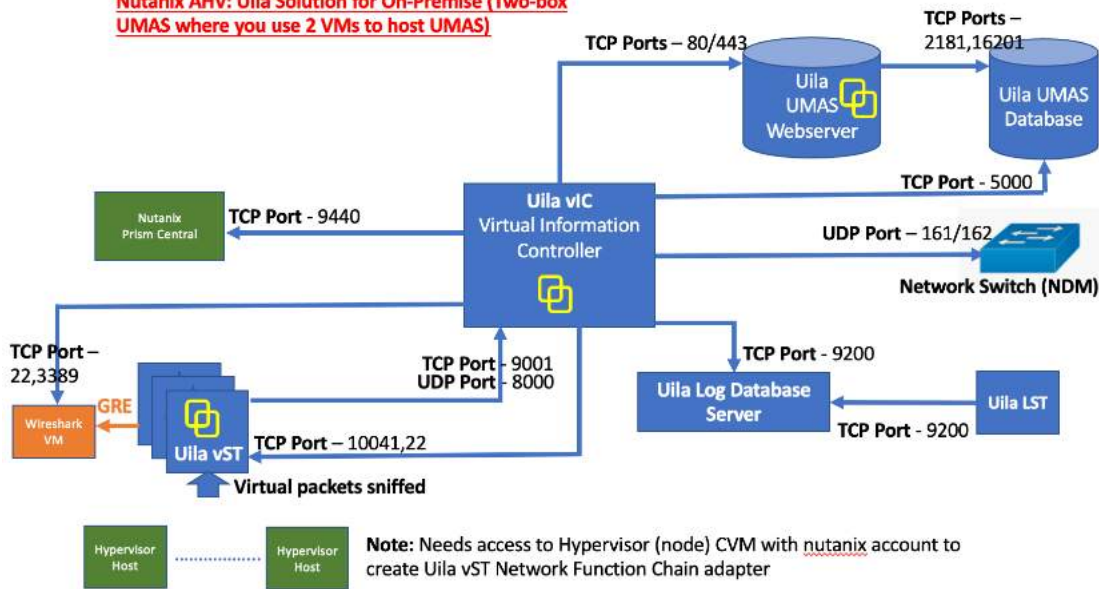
Nutanix AHV: Uila Solution for On-Premise (Two-box UMAS where you use 2 VMs to host UMAS)

TCP Ports – 80/443

Uila UMAS Webserver

TCP Ports – 2181,16201

Uila UMAS Database

TCP Port - 5000

Nutanix Prism Central

TCP Port - 9440

Uila vIC Virtual Information Controller

UDP Port – 161/162

Network Switch (NDM)

TCP Port – 22,3389

TCP Port - 9001
UDP Port - 8000

TCP Port - 9200

Uila Log Database Server

Uila LST

TCP Port - 9200

Wireshark VM

GRE

Uila vST

TCP Port – 10041,22

Virtual packets sniffed

Hypervisor Host

Hypervisor Host

Note: Needs access to Hypervisor (node) CVM with nutanix account to create Uila vST Network Function Chain adapter